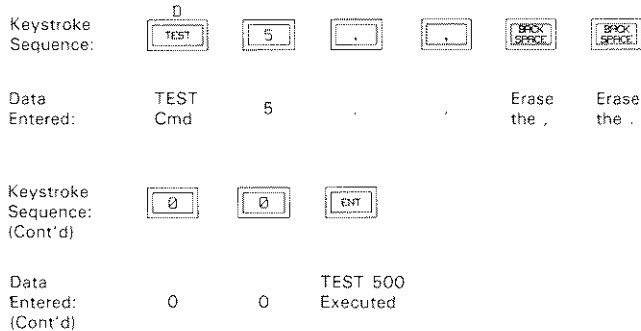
Keystroke Sequence:

D
TEST

5

.

,

BACK SPACE

BACK SPACE

Data Entered:

TEST Cmd

5

.

,

Erase the ,

Erase the .

Keystroke Sequence: (Cont'd)

0

0

ENT

Data Entered: (Cont'd)

0

0

TEST 500 Executed